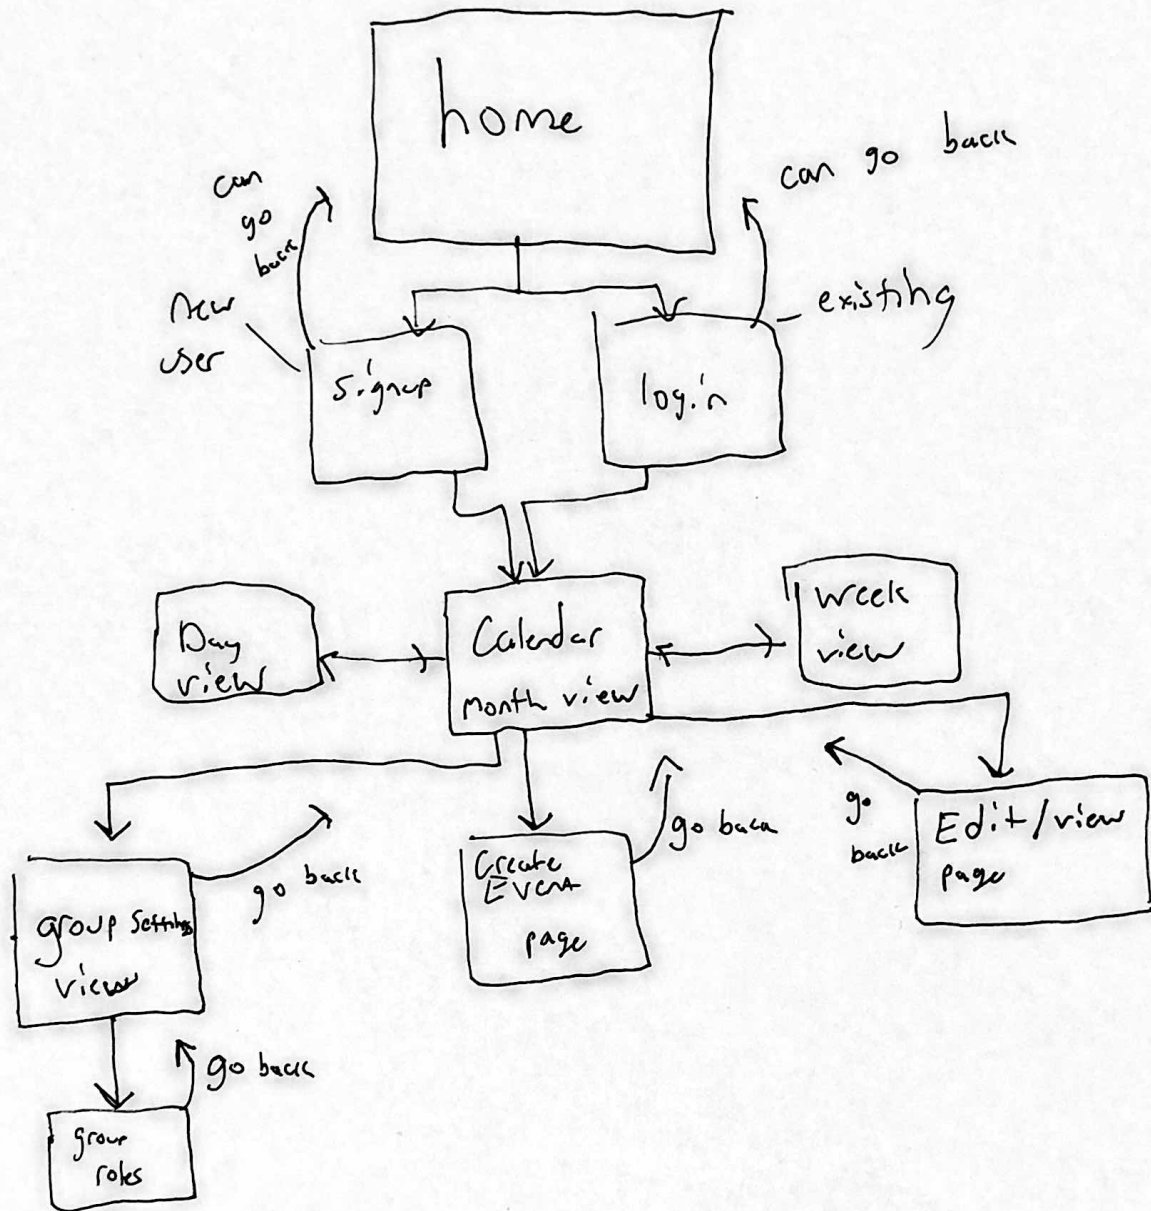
home

can go back

can go back

new user

existing

signup

login

Day view

Calendar month view

week view

group settings view

go back

Create Event page

go back

go back

Edit/view page

go back

group roles